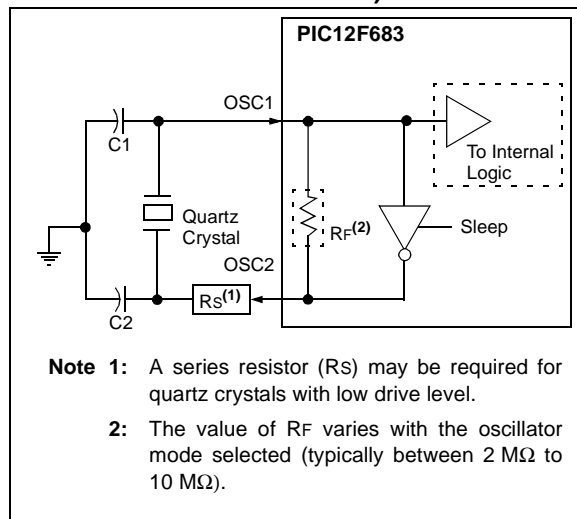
PIC12F683

OSC1

C1

To Internal Logic

Quartz Crystal

RF$^{(2)}$

Sleep

OSC2

RS$^{(1)}$

C2

Note 1: A series resistor (RS) may be required for quartz crystals with low drive level.

2: The value of RF varies with the oscillator mode selected (typically between 2 MΩ to 10 MΩ).